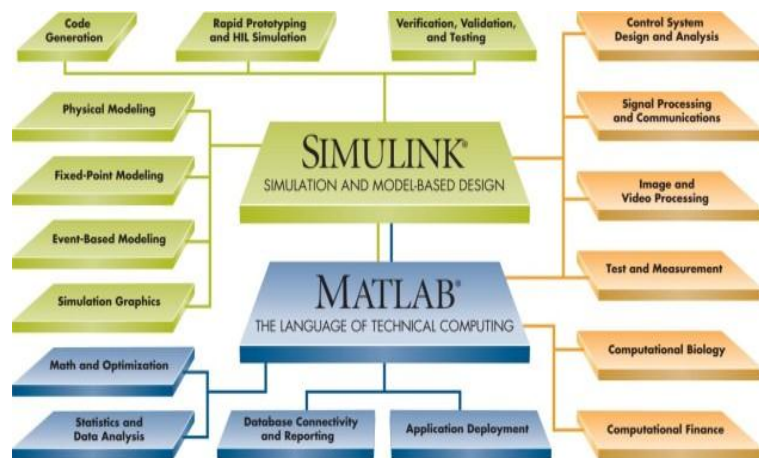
Code Generation

Rapid Prototyping and HIL Simulation

Verification, Validation, and Testing

Control System Design and Analysis

Physical Modeling

Signal Processing and Communications

SIMULINK®
SIMULATION AND MODEL-BASED DESIGN

Fixed-Point Modeling

Image and Video Processing

Event-Based Modeling

Test and Measurement

Simulation Graphics

MATLAB®
THE LANGUAGE OF TECHNICAL COMPUTING

Math and Optimization

Computational Biology

Statistics and Data Analysis

Database Connectivity and Reporting

Application Deployment

Computational Finance